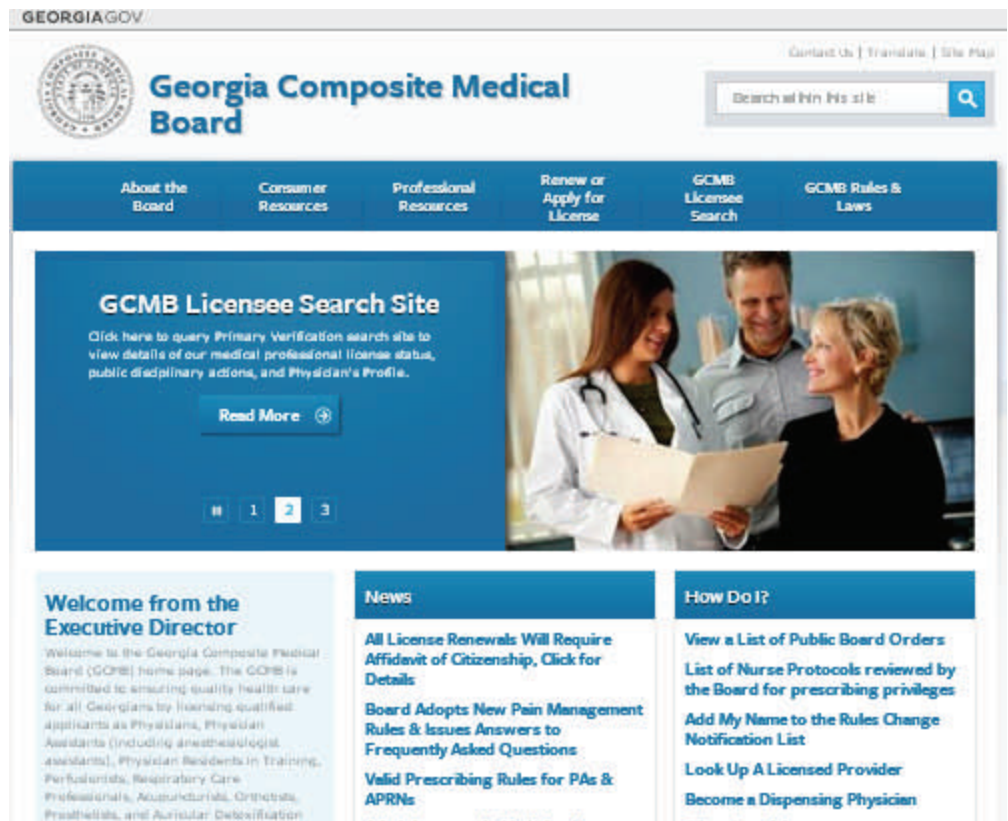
GEORGIAGOV

Contact Us | Translate | Site Map

Georgia Composite Medical Board

Search within this site

About the Board

Consumer Resources

Professional Resources

Renew or Apply for License

GCMB Licensee Search

GCMB Rules & Laws

GCMB Licensee Search Site

Click here to query Primary Verification search site to view details of our medical professional license status, public disciplinary actions, and Physician's Profile.

Read More

1 2 3

Welcome from the Executive Director

Welcome to the Georgia Composite Medical Board (GCMB) home page. The GCMB is committed to ensuring quality health care for all Georgians by licensing qualified applicants as Physicians, Physician Assistants (including anesthesiologist assistants), Physician Residents in Training, Perfusionists, Respiratory Care Professionals, Acupuncturists, Orthotists, Prosthetists, and Auricular Detoxification

News

All License Renewals Will Require Affidavit of Citizenship, Click for Details

Board Adopts New Pain Management Rules & Issues Answers to Frequently Asked Questions

Valid Prescribing Rules for PAs & APRNs

How Do I?

View a List of Public Board Orders

List of Nurse Protocols reviewed by the Board for prescribing privileges

Add My Name to the Rules Change Notification List

Look Up A Licensed Provider

Become a Dispensing Physician